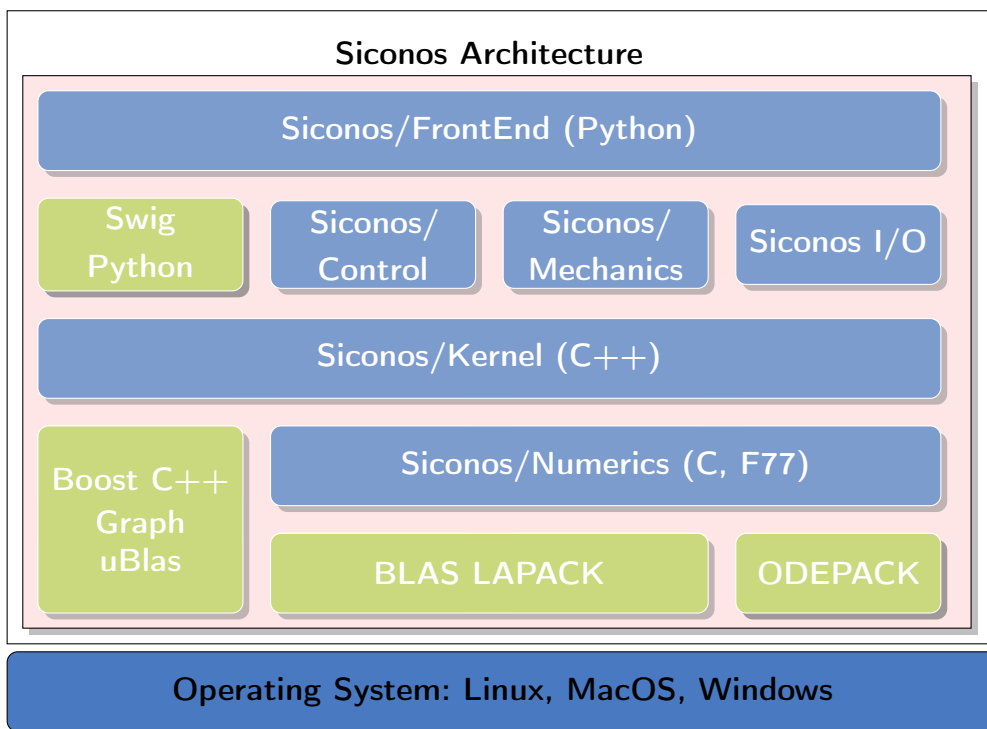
Siconos Architecture

Siconos/FrontEnd (Python)

Swig Python

Siconos/ Control

Siconos/ Mechanics

Siconos I/O

Siconos/Kernel (C++)

Boost C++ Graph uBlas

Siconos/Numerics (C, F77)

BLAS LAPACK

ODEPACK

Operating System: Linux, MacOS, Windows